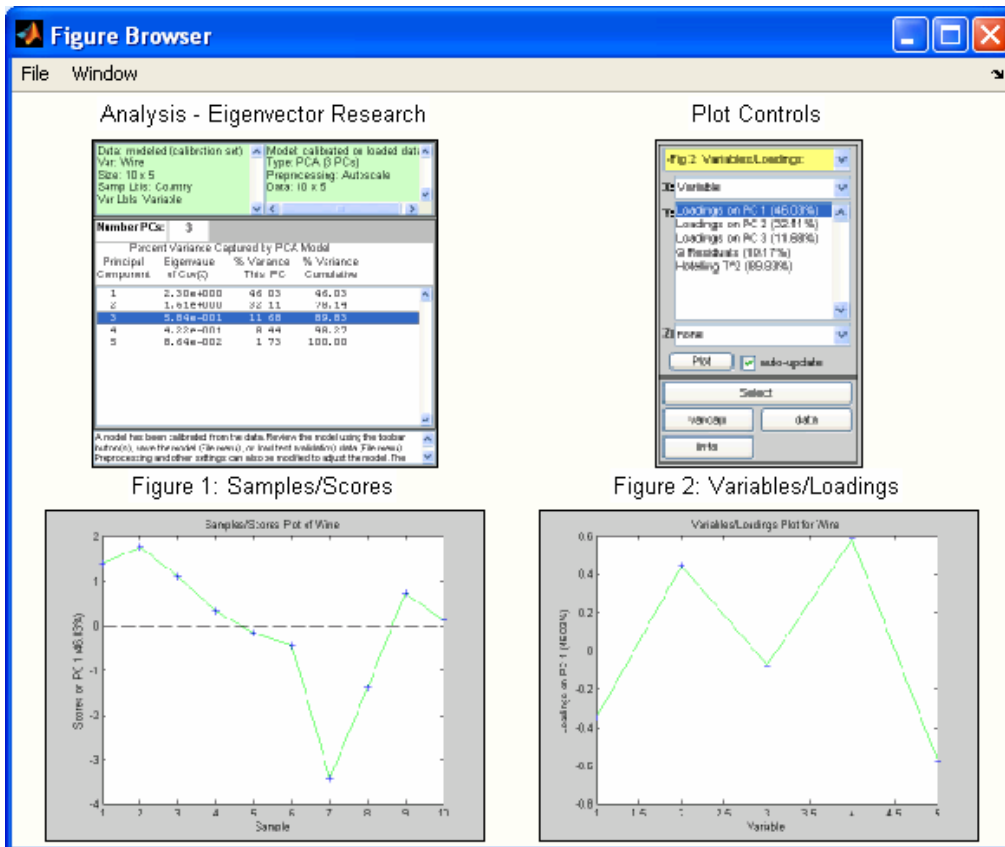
Figure Browser

File Window

Analysis - Eigenvector Research

Data: modeled (calibration set)
Var: Wine
Size: 10 x 5
Samp Lbls: Country
Var Lbls: Variable

Model calibrated on loaded data
Type: PCA (3 PCs)
Preprocessing: Autoscale
Data: 10 x 5

Number PCs: 3

Percent Variance Captured by PCA Model

| Principal Component | Eigenvalue of Cov(X) | % Variance This PC | % Variance Cumulative |
|---|---|---|---|
| 1 | 2.30e+000 | 46.03 | 46.03 |
| 2 | 1.61e+000 | 32.11 | 78.14 |
| 3 | 5.84e-001 | 11.68 | 89.83 |
| 4 | 4.22e-001 | 8.44 | 98.27 |
| 5 | 8.64e-002 | 1.73 | 100.00 |

A model has been calibrated from the data. Review the model using the toolbar button(s), save the model (File menu), or load test (validation) data (File menu). Preprocessing and other settings can also be modified to adjust the model. The

Plot Controls

Fig 2: Variables/Loadings:

X: Variable

Y: Loadings on PC 1 (46.03%)
Loadings on PC 2 (32.11%)
Loadings on PC 3 (11.68%)
Q Residuals (10.17%)
Hotelling T^2 (89.83%)

Z: none

Plot
auto-update

Select

View

data

Info

Figure 1: Samples/Scores

Samples/Scores Plot of Wine

Scores on PC 1 (46.03%)

Sample

2 1 0 -1 -2 -3 -4

1 2 3 4 5 6 7 8 9 10

Figure 2: Variables/Loadings

Variables/Loadings Plot for Wine

Loadings on PC 1 (46.03%)

Variable

0.6 0.4 0.2 0 -0.2 -0.4 -0.6 -0.8

1 1.5 2 2.5 3 3.5 4 4.5 5